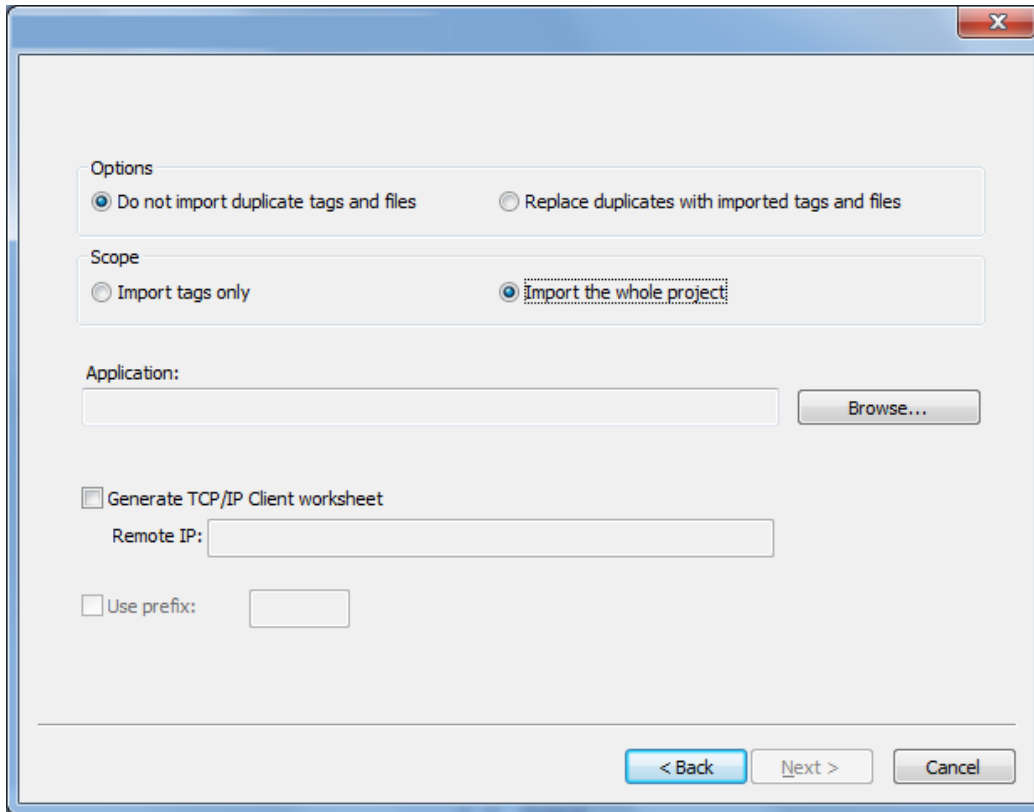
Options

Do not import duplicate tags and files

Replace duplicates with imported tags and files

Scope

Import tags only

Import the whole project

Application:

Browse...

Generate TCP/IP Client worksheet

Remote IP:

Use prefix:

< Back

Next >

Cancel